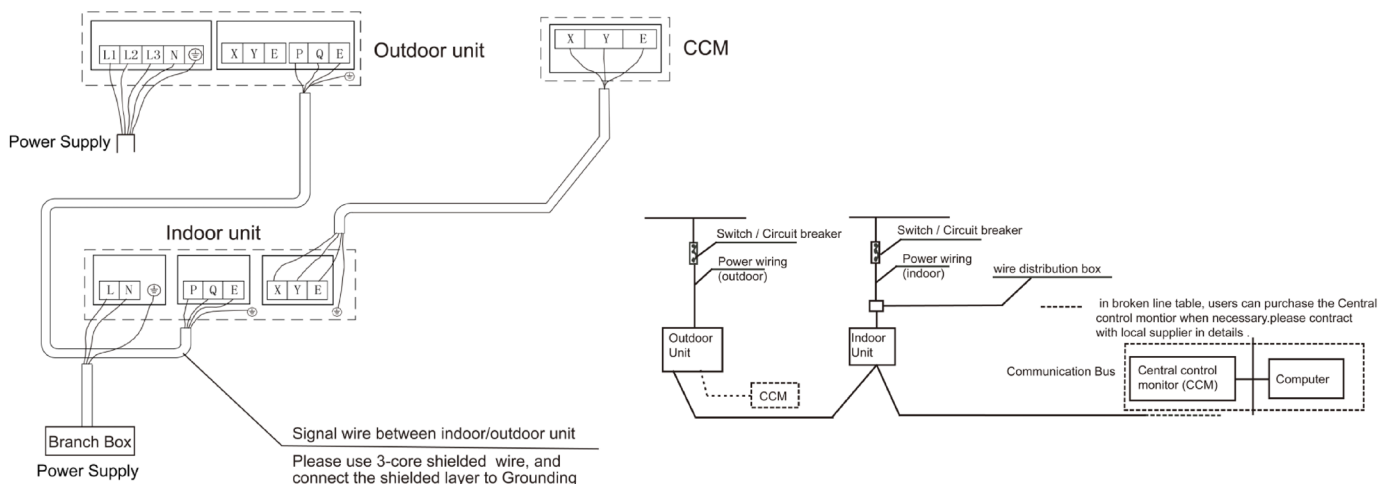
L1 L2 L3 N ⏚ X Y E P Q E

Outdoor unit

X Y E

CCM

Power Supply

Indoor unit

L N ⏚ P Q E X Y E

Branch Box

Power Supply

Signal wire between indoor/outdoor unit

Please use 3-core shielded wire, and connect the shielded layer to Grounding

Switch / Circuit breaker

Power wiring (outdoor)

Switch / Circuit breaker

Power wiring (indoor)

wire distribution box

in broken line table, users can purchase the Central control montior when necessary.please contract with local supplier in details .

Outdoor Unit

Indoor Unit

CCM

Communication Bus

Central control monitor (CCM)

Computer